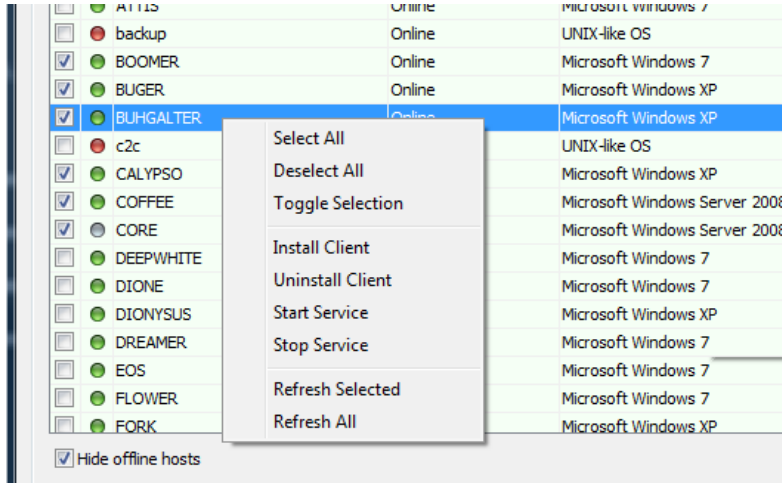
| | | | | |
|---|---|---|---|---|
| ☐ | ● | ATTIS | Online | Microsoft Windows 7 |
| ☐ | ● | backup | Online | UNIX-like OS |
| ☑ | ● | BOOMER | Online | Microsoft Windows 7 |
| ☑ | ● | BUGER | Online | Microsoft Windows XP |
| ☑ | ● | BUHGALTER | Online | Microsoft Windows XP |
| ☐ | ● | c2c | | UNIX-like OS |
| ☑ | ● | CALYPSO | | Microsoft Windows XP |
| ☑ | ● | COFFEE | | Microsoft Windows Server 2008 |
| ☑ | ● | CORE | | Microsoft Windows Server 2008 |
| ☐ | ● | DEEPWHITE | | Microsoft Windows 7 |
| ☐ | ● | DIONE | | Microsoft Windows 7 |
| ☐ | ● | DIONYSUS | | Microsoft Windows XP |
| ☐ | ● | DREAMER | | Microsoft Windows 7 |
| ☐ | ● | EOS | | Microsoft Windows 7 |
| ☐ | ● | FLOWER | | Microsoft Windows 7 |
| ☐ | ● | FORK | | Microsoft Windows XP |

Select All
Deselect All
Toggle Selection
Install Client
Uninstall Client
Start Service
Stop Service
Refresh Selected
Refresh All

☑ Hide offline hosts